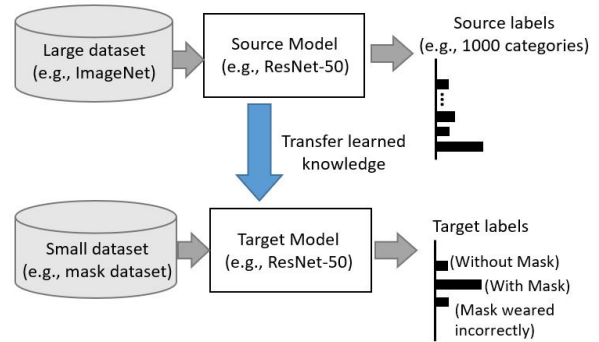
Large dataset (e.g., ImageNet)

Source Model (e.g., ResNet-50)

Source labels (e.g., 1000 categories)

Transfer learned knowledge

Small dataset (e.g., mask dataset)

Target Model (e.g., ResNet-50)

Target labels

(Without Mask)

(With Mask)

(Mask weared incorrectly)